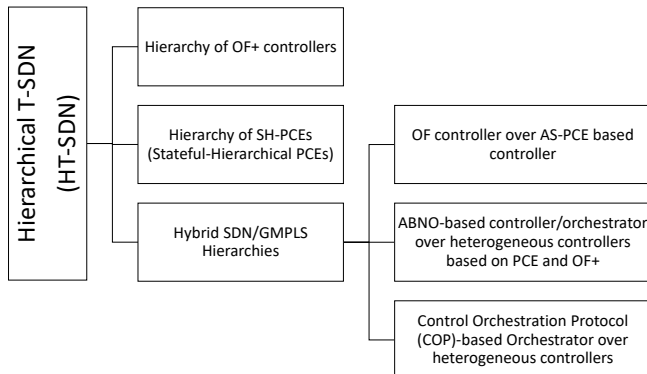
Hierarchical T-SDN (HT-SDN)

Hierarchy of OF+ controllers

Hierarchy of SH-PCEs (Stateful-Hierarchical PCEs)

Hybrid SDN/GMPLS Hierarchies

OF controller over AS-PCE based controller

ABNO-based controller/orchestrator over heterogeneous controllers based on PCE and OF+

Control Orchestration Protocol (COP)-based Orchestrator over heterogeneous controllers